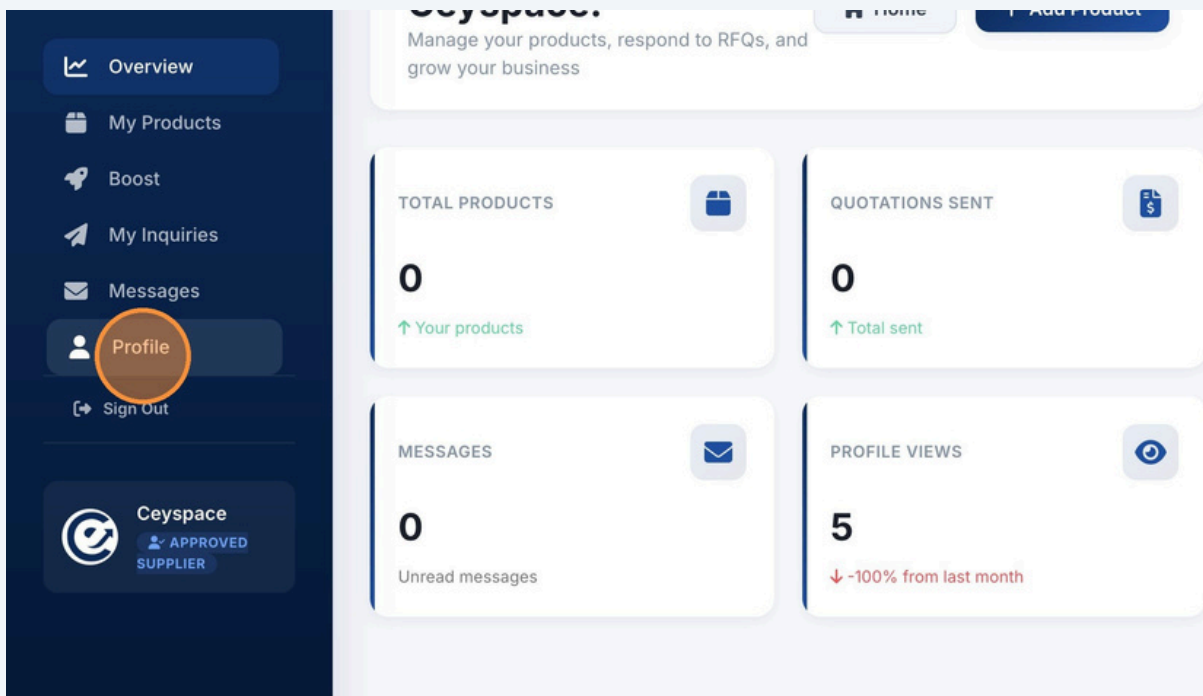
Overview
My Products
Boost
My Inquiries
Messages
Profile
Sign Out

Ceyspace
APPROVED SUPPLIER

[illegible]
Manage your products, respond to RFQs, and grow your business

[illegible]
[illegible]

TOTAL PRODUCTS
0
↑ Your products

QUOTATIONS SENT
0
↑ Total sent

MESSAGES
0
Unread messages

PROFILE VIEWS
5
↓ -100% from last month